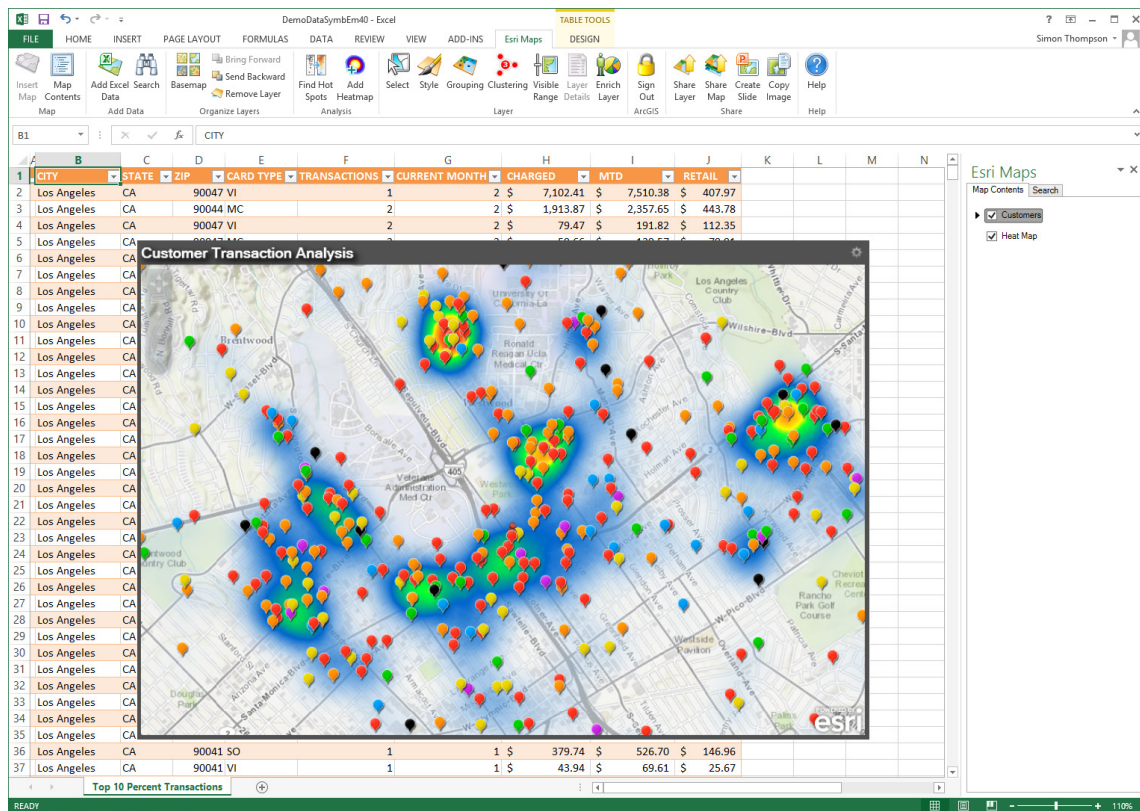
DemoDataSymbEm40 - Excel
TABLE TOOLS
? – □ ×
FILE HOME INSERT PAGE LAYOUT FORMULAS DATA REVIEW VIEW ADD-INS Esri Maps DESIGN
Simon Thompson

Insert Map | Map Contents | Add Excel Data | Search | Basemap | Bring Forward | Send Backward | Remove Layer | Find Hot Spots | Add Heatmap | Select | Style | Grouping | Clustering | Visible Range | Layer Details | Enrich Layer | Sign Out | Share Layer | Share Map | Create Slide | Copy Image | Help
Map | Add Data | Organize Layers | Analysis | Layer | ArcGIS | Share | Help

B1 | CITY

| | A | B | C | D | E | F | G | H | I | J | K | L | M | N |
|---|---|---|---|---|---|---|---|---|---|---|---|---|---|---|
| 1 | | CITY | STATE | ZIP | CARD TYPE | TRANSACTIONS | CURRENT MONTH | CHARGED | MTD | RETAIL | | | | |
| 2 | | Los Angeles | CA | 90047 | VI | 1 | 2 | $ 7,102.41 | $ 7,510.38 | $ 407.97 | | | | |
| 3 | | Los Angeles | CA | 90044 | MC | 2 | 2 | $ 1,913.87 | $ 2,357.65 | $ 443.78 | | | | |
| 4 | | Los Angeles | CA | 90047 | VI | 2 | 2 | $ 79.47 | $ 191.82 | $ 112.35 | | | | |
| 5 | | Los Angeles | CA | | | | | | | | | | | |
| 6 | | Los Angeles | CA | | | | | | | | | | | |
| 7 | | Los Angeles | CA | | | | | | | | | | | |
| 8 | | Los Angeles | CA | | | | | | | | | | | |
| 9 | | Los Angeles | CA | | | | | | | | | | | |
| 10 | | Los Angeles | CA | | | | | | | | | | | |
| 11 | | Los Angeles | CA | | | | | | | | | | | |
| 12 | | Los Angeles | CA | | | | | | | | | | | |
| 13 | | Los Angeles | CA | | | | | | | | | | | |
| 14 | | Los Angeles | CA | | | | | | | | | | | |
| 15 | | Los Angeles | CA | | | | | | | | | | | |
| 16 | | Los Angeles | CA | | | | | | | | | | | |
| 17 | | Los Angeles | CA | | | | | | | | | | | |
| 18 | | Los Angeles | CA | | | | | | | | | | | |
| 19 | | Los Angeles | CA | | | | | | | | | | | |
| 20 | | Los Angeles | CA | | | | | | | | | | | |
| 21 | | Los Angeles | CA | | | | | | | | | | | |
| 22 | | Los Angeles | CA | | | | | | | | | | | |
| 23 | | Los Angeles | CA | | | | | | | | | | | |
| 24 | | Los Angeles | CA | | | | | | | | | | | |
| 25 | | Los Angeles | CA | | | | | | | | | | | |
| 26 | | Los Angeles | CA | | | | | | | | | | | |
| 27 | | Los Angeles | CA | | | | | | | | | | | |
| 28 | | Los Angeles | CA | | | | | | | | | | | |
| 29 | | Los Angeles | CA | | | | | | | | | | | |
| 30 | | Los Angeles | CA | | | | | | | | | | | |
| 31 | | Los Angeles | CA | | | | | | | | | | | |
| 32 | | Los Angeles | CA | | | | | | | | | | | |
| 33 | | Los Angeles | CA | | | | | | | | | | | |
| 34 | | Los Angeles | CA | | | | | | | | | | | |
| 35 | | Los Angeles | CA | | | | | | | | | | | |
| 36 | | Los Angeles | CA | 90041 | SO | 1 | 1 | $ 379.74 | $ 526.70 | $ 146.96 | | | | |
| 37 | | Los Angeles | CA | 90041 | VI | 1 | 1 | $ 43.94 | $ 69.61 | $ 25.67 | | | | |

Customer Transaction Analysis
Los Angeles Country Club
University of California-La
Wilshire Blvd
Brentwood
Ronald Reagan Ucla Medical Ctr
Veterans Administration Med Ctr
405
Westwood Country Club
Rancho Park Golf Course
Cheviot Recreation Center
Westside Pavilion
W Pico Blvd
Santa Monica Blvd
esri

Esri Maps
Map Contents | Search
Customers
Heat Map

Top 10 Percent Transactions
READY
110%